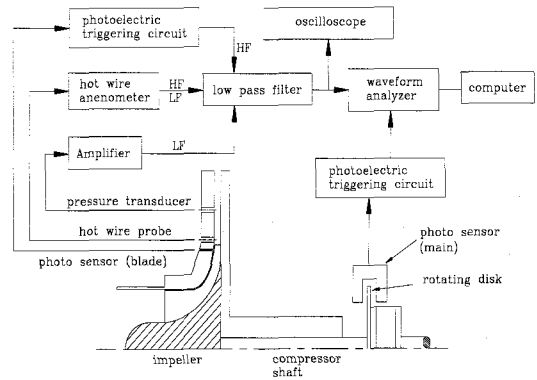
photoelectric triggering circuit

oscilloscope

HF

hot wire anenometer

HF
LF

low pass filter

waveform analyzer

computer

Amplifier

LF

photoelectric triggering circuit

pressure transducer

hot wire probe

photo sensor (blade)

photo sensor (main)

rotating disk

impeller

compressor shaft